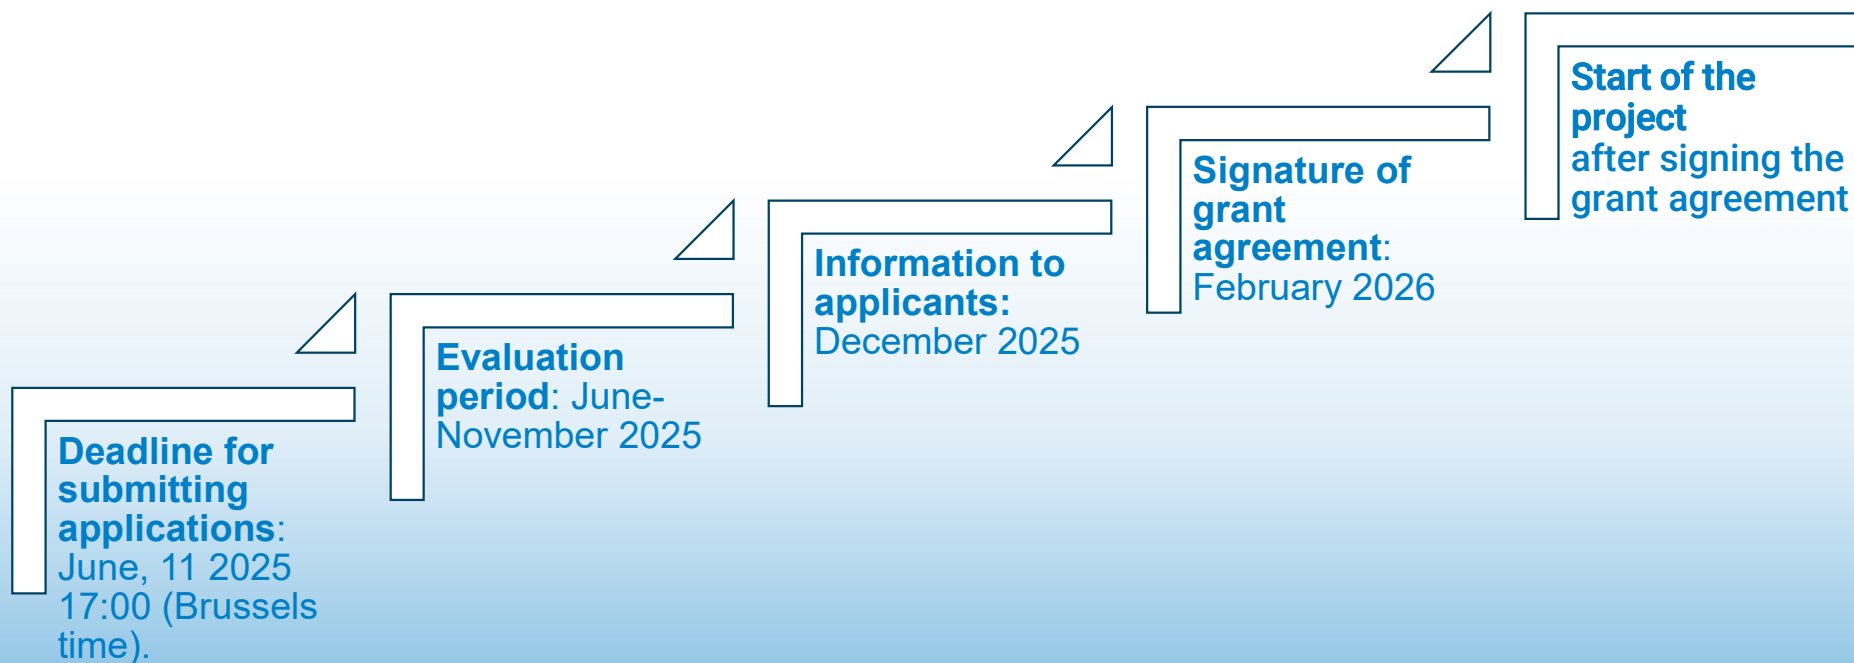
Deadline for submitting applications: June, 11 2025 17:00 (Brussels time).

Evaluation period: June-November 2025

Information to applicants: December 2025

Signature of grant agreement: February 2026

Start of the project after signing the grant agreement